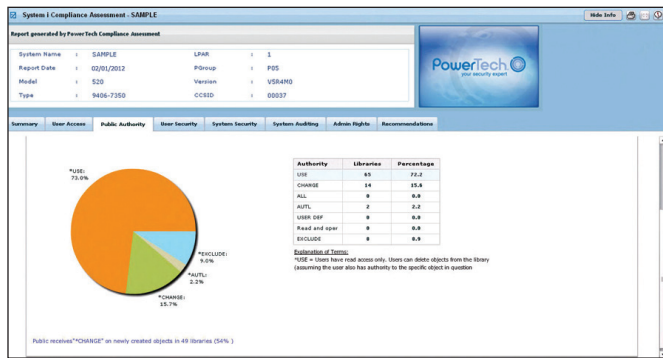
System i Compliance Assessment - SAMPLE

Hide Info

Report generated by PowerTech Compliance Assessment

| System Name | : | SAMPLE | LPAR | : | 1 |
|---|---|---|---|---|---|
| Report Date | : | 02/01/2012 | PGroup | : | P05 |
| Model | : | 520 | Version | : | V5R4M0 |
| Type | : | 9406-7350 | CCSID | : | 00037 |

PowerTech
your security expert

Summary | User Access | Public Authority | User Security | System Security | System Auditing | Admin Rights | Recommendations

*USE:
73.0%

*EXCLUDE:
9.0%

*AUTL:
2.2%

*CHANGE:
15.7%

| Authority | Libraries | Percentage |
|---|---|---|
| USE | 65 | 72.2 |
| CHANGE | 14 | 15.6 |
| ALL | 0 | 0.0 |
| AUTL | 2 | 2.2 |
| USER DEF | 0 | 0.0 |
| Read and oper | 0 | 0.0 |
| EXCLUDE | 8 | 8.9 |

Explanation of Terms:
*USE = Users have read access only. Users can delete objects from the library (assuming the user also has authority to the specific object in question

Public receives "*CHANGE" on newly created objects in 49 libraries (54% )